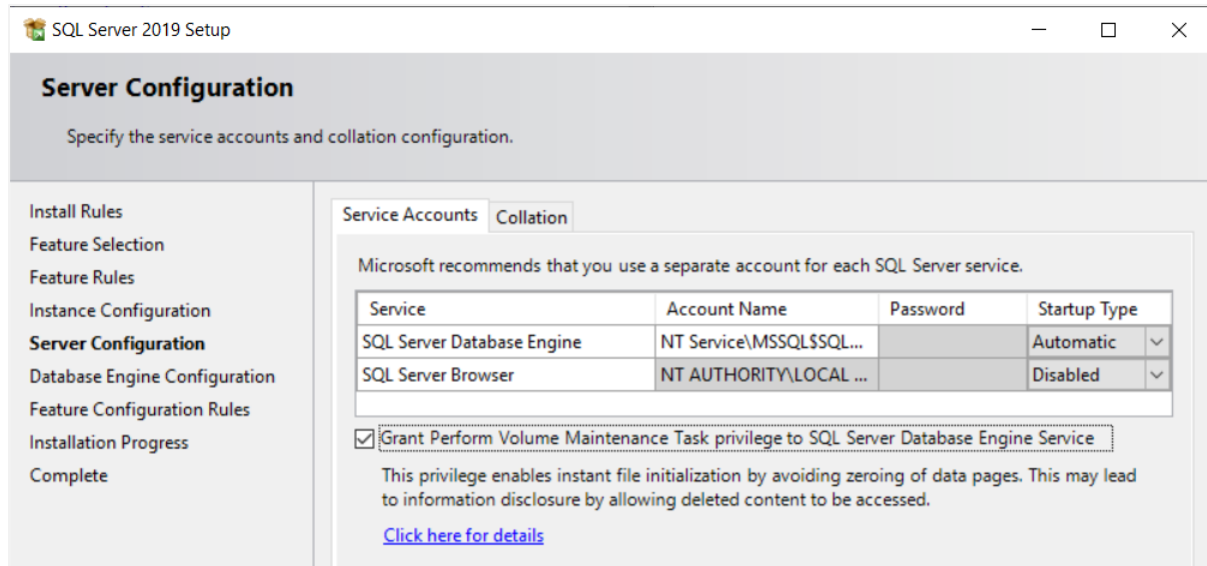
SQL Server 2019 Setup

Server Configuration

Specify the service accounts and collation configuration.

Install Rules
Feature Selection
Feature Rules
Instance Configuration
Server Configuration
Database Engine Configuration
Feature Configuration Rules
Installation Progress
Complete

Service Accounts | Collation

Microsoft recommends that you use a separate account for each SQL Server service.

| Service | Account Name | Password | Startup Type |
|---|---|---|---|
| SQL Server Database Engine | NT Service\MSSQL$SQL... | | Automatic |
| SQL Server Browser | NT AUTHORITY\LOCAL ... | | Disabled |

Grant Perform Volume Maintenance Task privilege to SQL Server Database Engine Service

This privilege enables instant file initialization by avoiding zeroing of data pages. This may lead to information disclosure by allowing deleted content to be accessed.

Click here for details